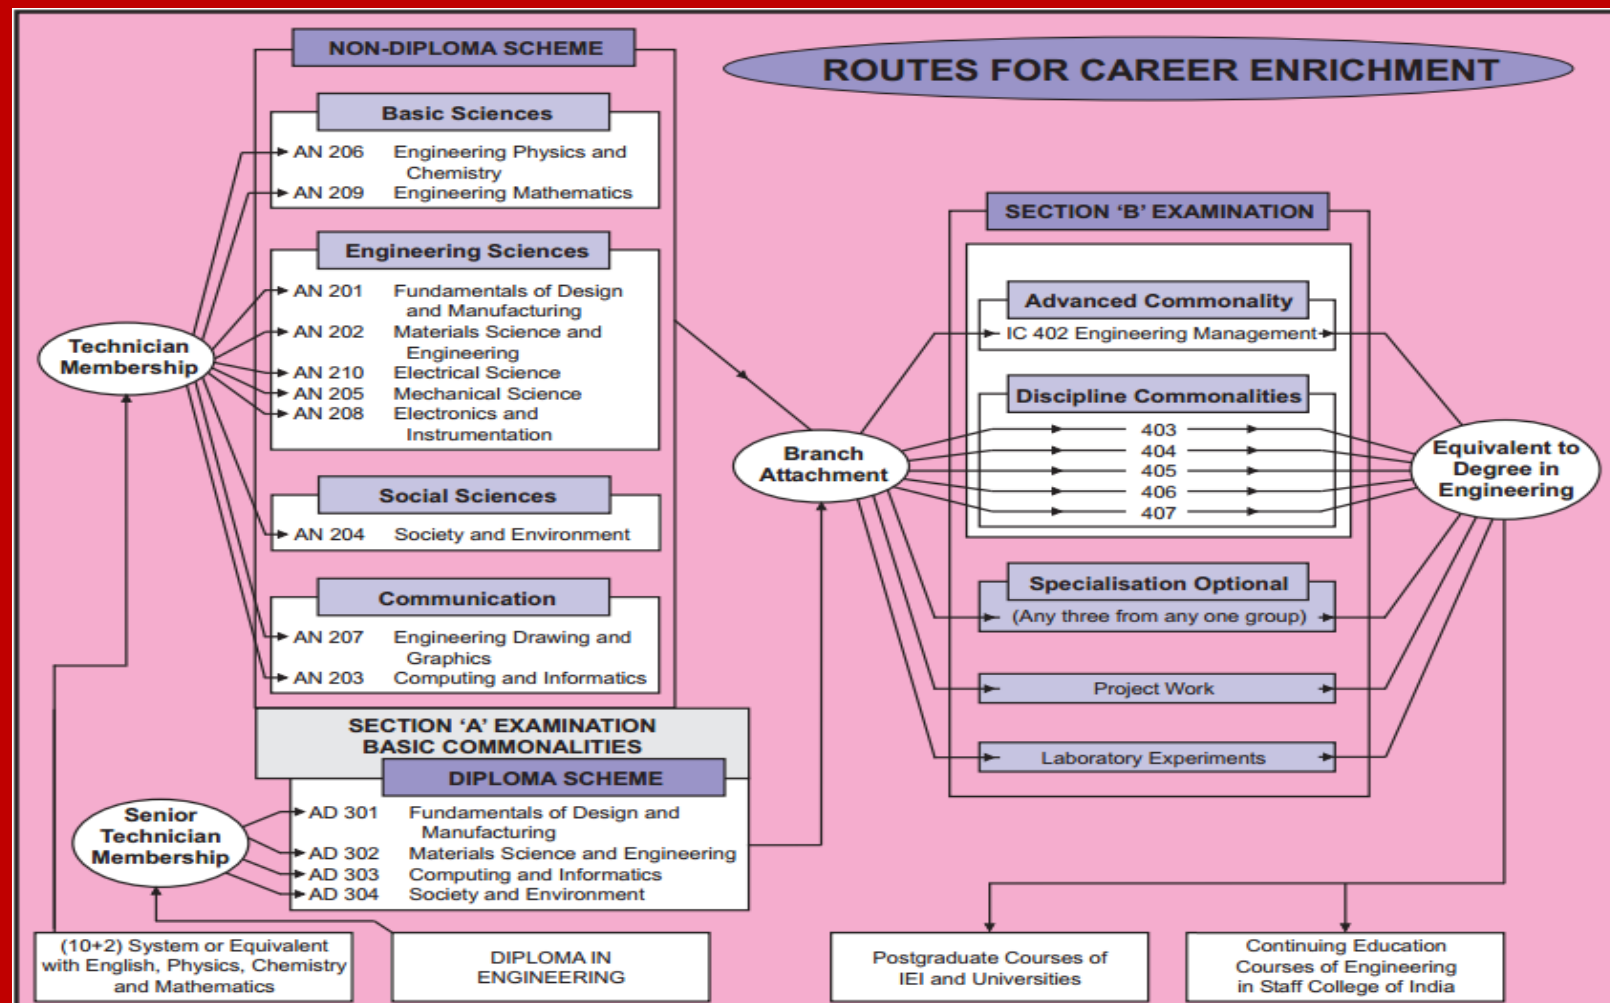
NON-DIPLOMA SCHEME

ROUTES FOR CAREER ENRICHMENT

Basic Sciences
AN 206 Engineering Physics and Chemistry
AN 209 Engineering Mathematics

Engineering Sciences
AN 201 Fundamentals of Design and Manufacturing
AN 202 Materials Science and Engineering
AN 210 Electrical Science
AN 205 Mechanical Science
AN 208 Electronics and Instrumentation

Technician Membership

Social Sciences
AN 204 Society and Environment

Communication
AN 207 Engineering Drawing and Graphics
AN 203 Computing and Informatics

SECTION 'B' EXAMINATION

Advanced Commonality
IC 402 Engineering Management

Discipline Commonalities
403
404
405
406
407

Branch Attachment

Equivalent to Degree in Engineering

Specialisation Optional
(Any three from any one group)

Project Work

Laboratory Experiments

SECTION 'A' EXAMINATION
BASIC COMMONALITIES

DIPLOMA SCHEME

Senior Technician Membership

AD 301 Fundamentals of Design and Manufacturing
AD 302 Materials Science and Engineering
AD 303 Computing and Informatics
AD 304 Society and Environment

(10+2) System or Equivalent with English, Physics, Chemistry and Mathematics

DIPLOMA IN ENGINEERING

Postgraduate Courses of IEI and Universities

Continuing Education Courses of Engineering in Staff College of India